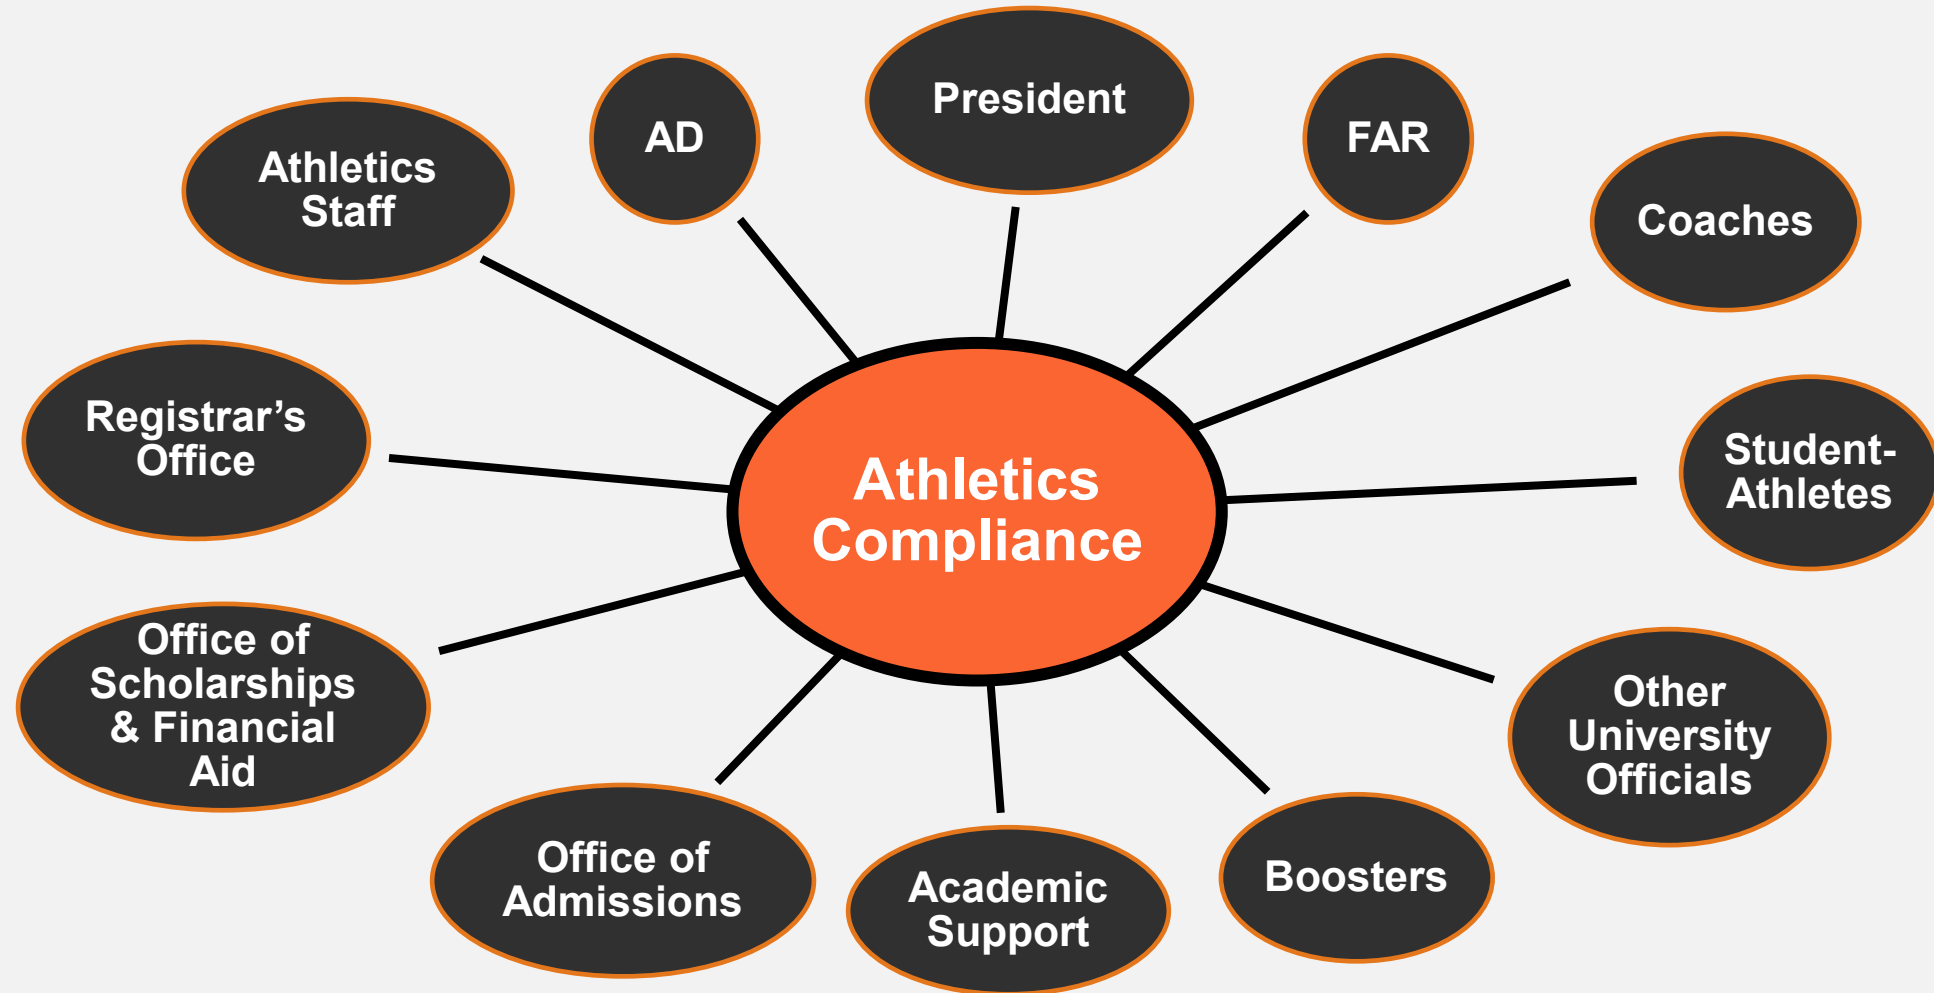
Athletics Staff

AD

President

FAR

Coaches

Registrar's Office

Athletics Compliance

Student-Athletes

Office of Scholarships & Financial Aid

Other University Officials

Office of Admissions

Academic Support

Boosters